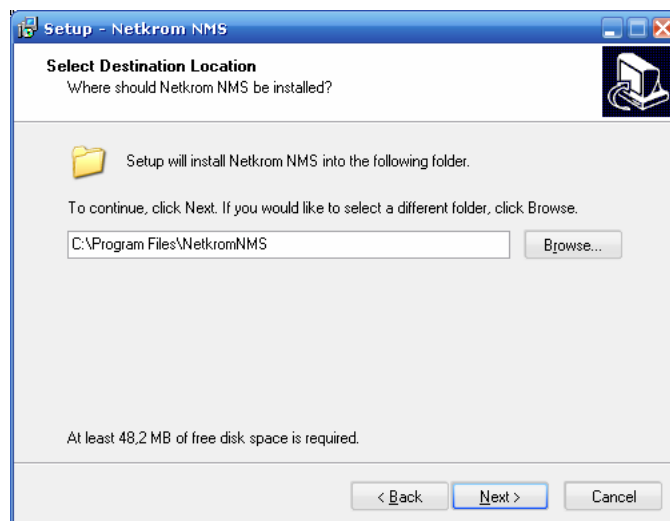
Setup - Netkrom NMS

Select Destination Location
Where should Netkrom NMS be installed?

Setup will install Netkrom NMS into the following folder.

To continue, click Next. If you would like to select a different folder, click Browse.

C:\Program Files\NetkromNMS

Browse...

At least 48,2 MB of free disk space is required.

< Back

Next >

Cancel